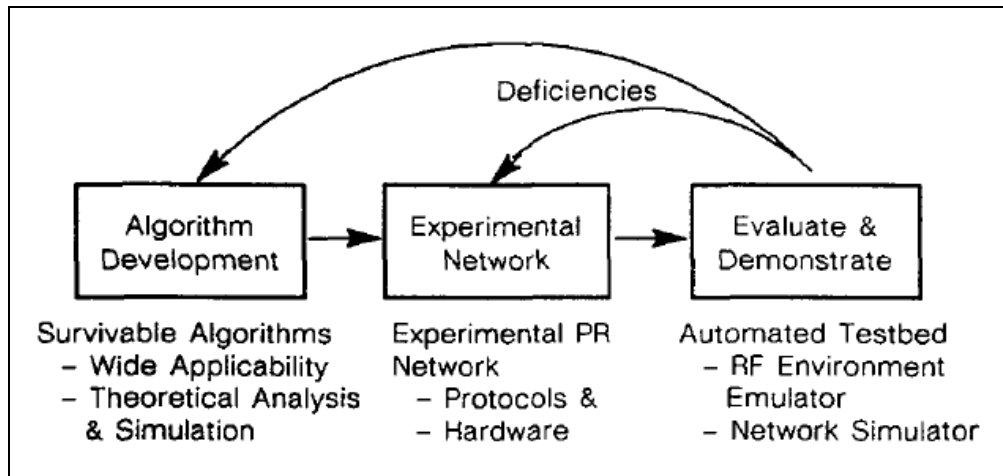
Deficiencies

Algorithm Development

Experimental Network

Evaluate & Demonstrate

Survivable Algorithms
– Wide Applicability
– Theoretical Analysis & Simulation

Experimental PR Network
– Protocols &
– Hardware

Automated Testbed
– RF Environment Emulator
– Network Simulator